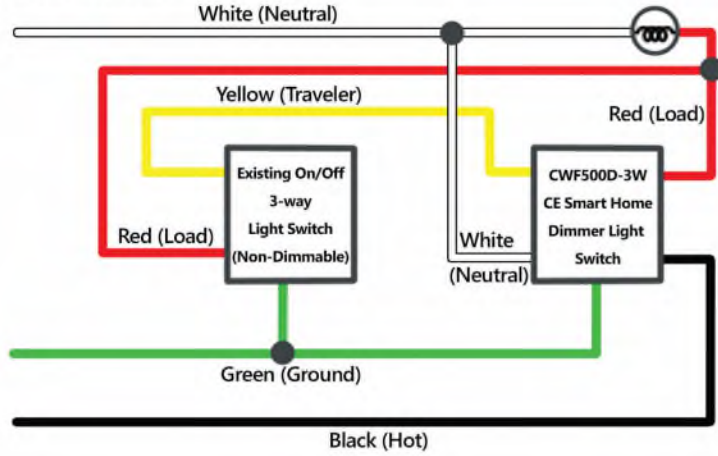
White (Neutral)

Yellow (Traveler)

Red (Load)

Existing On/Off
3-way
Light Switch
(Non-Dimmable)

Red (Load)

White
(Neutral)

CWF500D-3W
CE Smart Home
Dimmer Light
Switch

Green (Ground)

Black (Hot)